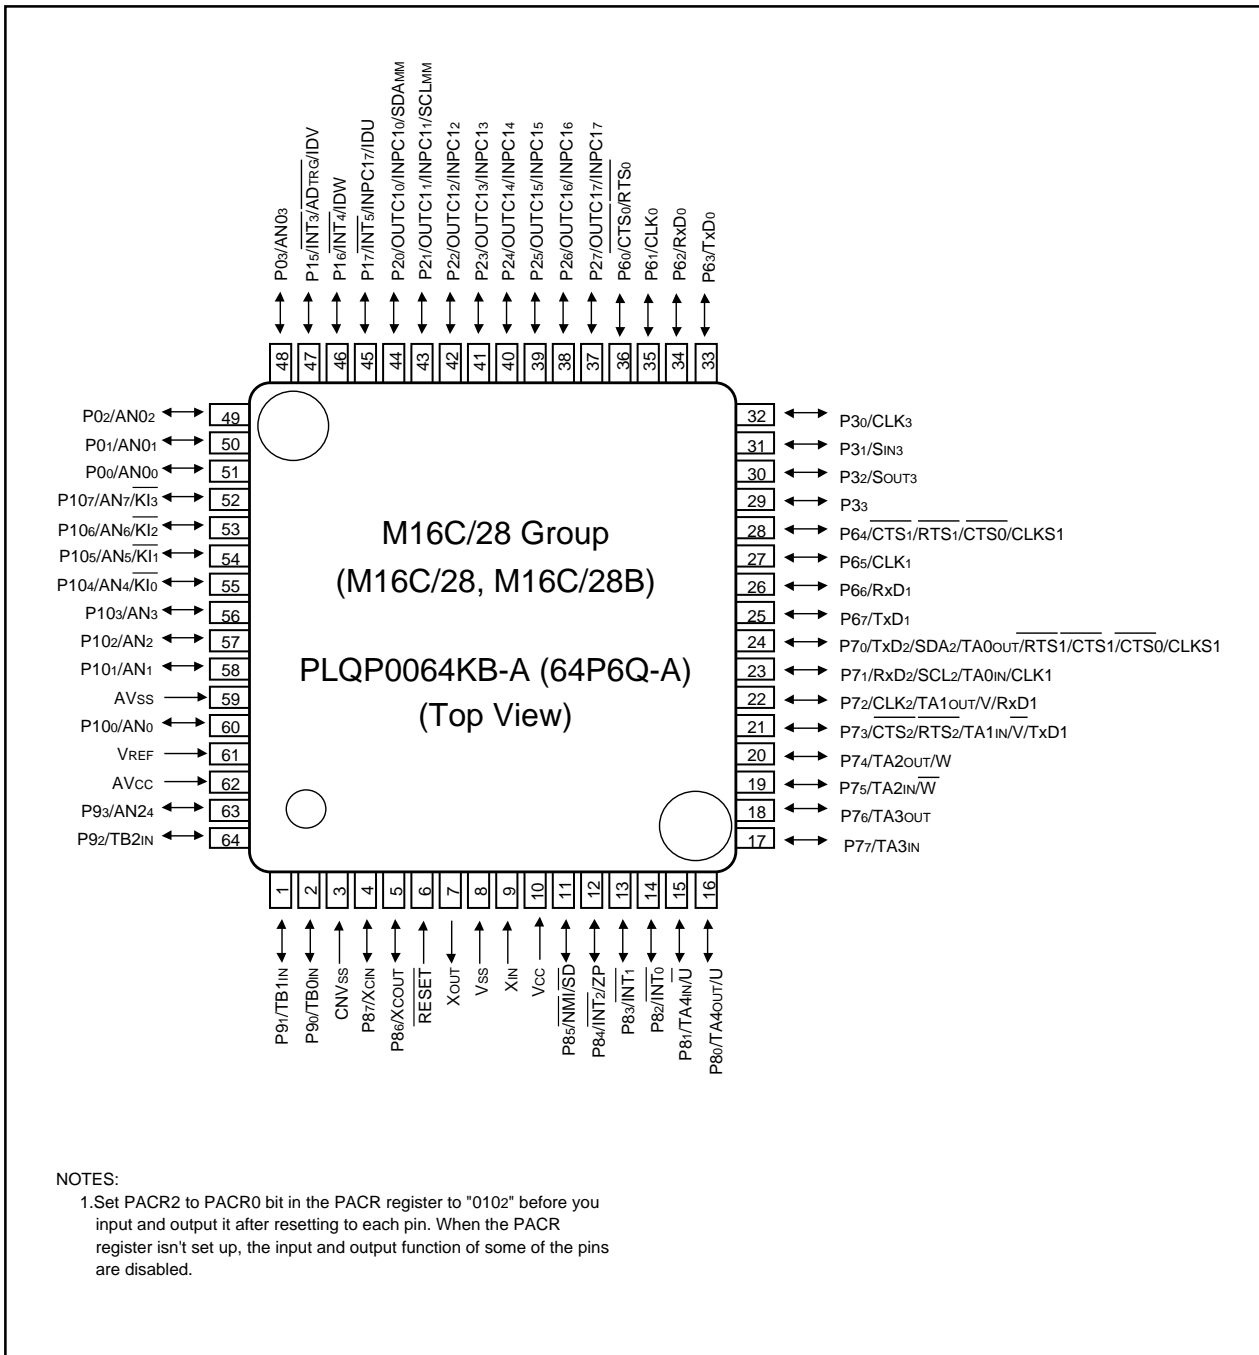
P0$_3$/AN0$_3$
P1$_5$/$\overline{INT_3}$/$\overline{AD_{TRG}}$/IDV
P1$_6$/$\overline{INT_4}$/IDW
P1$_7$/$\overline{INT_5}$/INPC1$_7$/IDU
P2$_0$/OUTC1$_0$/INPC1$_0$/SDA$_{MM}$
P2$_1$/OUTC1$_1$/INPC1$_1$/SCL$_{MM}$
P2$_2$/OUTC1$_2$/INPC1$_2$
P2$_3$/OUTC1$_3$/INPC1$_3$
P2$_4$/OUTC1$_4$/INPC1$_4$
P2$_5$/OUTC1$_5$/INPC1$_5$
P2$_6$/OUTC1$_6$/INPC1$_6$
P2$_7$/OUTC1$_7$/INPC1$_7$
P6$_0$/$\overline{CTS_0}$/$\overline{RTS_0}$
P6$_1$/CLK$_0$
P6$_2$/RxD$_0$
P6$_3$/TxD$_0$

48 47 46 45 44 43 42 41 40 39 38 37 36 35 34 33

P0$_2$/AN0$_2$ 49
P0$_1$/AN0$_1$ 50
P0$_0$/AN0$_0$ 51
P10$_7$/AN$_7$/$\overline{KI_3}$ 52
P10$_6$/AN$_6$/$\overline{KI_2}$ 53
P10$_5$/AN$_5$/$\overline{KI_1}$ 54
P10$_4$/AN$_4$/$\overline{KI_0}$ 55
P10$_3$/AN$_3$ 56
P10$_2$/AN$_2$ 57
P10$_1$/AN$_1$ 58
AV$_{SS}$ 59
P10$_0$/AN$_0$ 60
V$_{REF}$ 61
AV$_{CC}$ 62
P9$_3$/AN2$_4$ 63
P9$_2$/TB2$_{IN}$ 64

M16C/28 Group
(M16C/28, M16C/28B)

PLQP0064KB-A (64P6Q-A)
(Top View)

32 P3$_0$/CLK$_3$
31 P3$_1$/S$_{IN3}$
30 P3$_2$/S$_{OUT3}$
29 P3$_3$
28 P6$_4$/$\overline{CTS_1}$/$\overline{RTS_1}$/$\overline{CTS0}$/CLKS1
27 P6$_5$/CLK$_1$
26 P6$_6$/RxD$_1$
25 P6$_7$/TxD$_1$
24 P7$_0$/TxD$_2$/SDA$_2$/TA0$_{OUT}$/$\overline{RTS1}$/$\overline{CTS1}$/$\overline{CTS0}$/CLKS1
23 P7$_1$/RxD$_2$/SCL$_2$/TA0$_{IN}$/CLK1
22 P7$_2$/CLK$_2$/TA1$_{OUT}$/V/RxD1
21 P7$_3$/$\overline{CTS_2}$/$\overline{RTS_2}$/TA1$_{IN}$/$\overline{V}$/TxD1
20 P7$_4$/TA2$_{OUT}$/W
19 P7$_5$/TA2$_{IN}$/$\overline{W}$
18 P7$_6$/TA3$_{OUT}$
17 P7$_7$/TA3$_{IN}$

1 2 3 4 5 6 7 8 9 10 11 12 13 14 15 16

P9$_1$/TB1$_{IN}$
P9$_0$/TB0$_{IN}$
CNV$_{SS}$
P8$_7$/X$_{CIN}$
P8$_6$/X$_{COUT}$
$\overline{RESET}$
X$_{OUT}$
V$_{SS}$
X$_{IN}$
V$_{CC}$
P8$_5$/$\overline{NMI}$/$\overline{SD}$
P8$_4$/$\overline{INT_2}$/ZP
P8$_3$/$\overline{INT_1}$
P8$_2$/$\overline{INT_0}$
P8$_1$/TA4$_{IN}$/$\overline{U}$
P8$_0$/TA4$_{OUT}$/U

NOTES:
1.Set PACR2 to PACR0 bit in the PACR register to "010$_2$" before you input and output it after resetting to each pin. When the PACR register isn't set up, the input and output function of some of the pins are disabled.